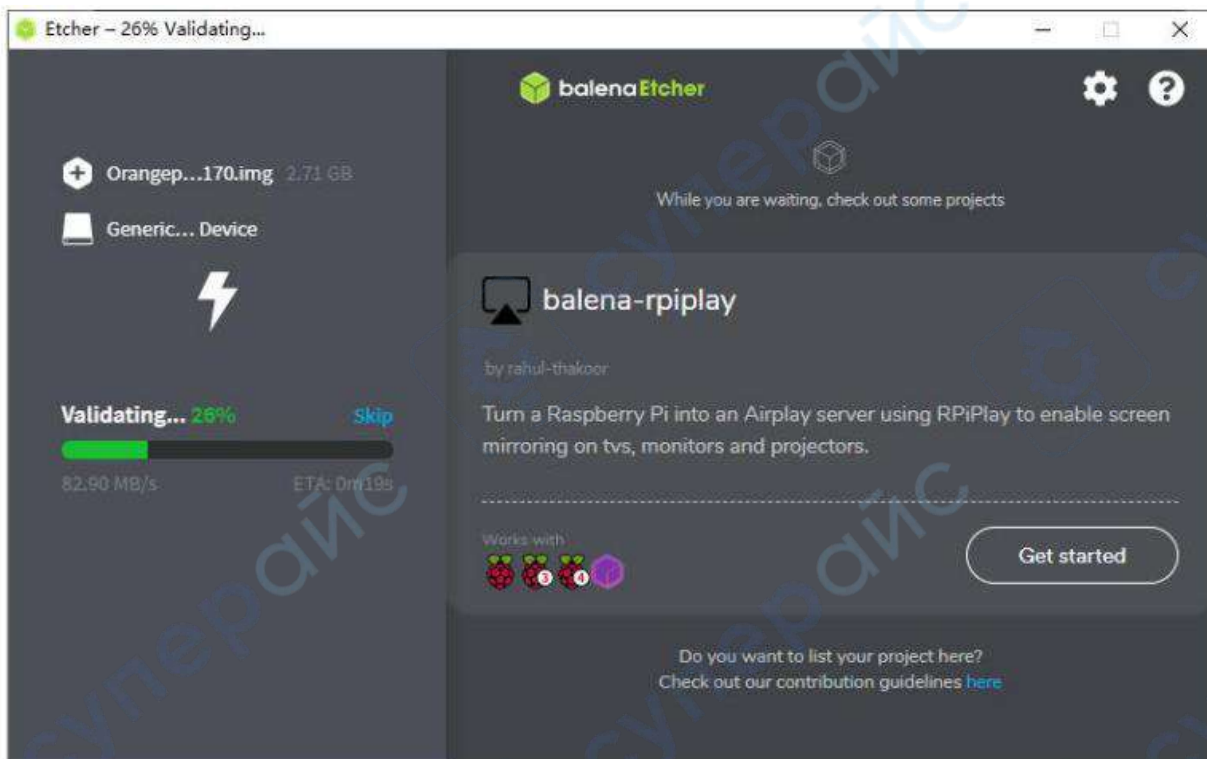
Etcher – 26% Validating...

balenaEtcher

Orangep...170.img 2.71 GB

Generic... Device

Validating... 26% Skip

82.90 MB/s ETA: 0m19s

While you are waiting, check out some projects

balena-rpiplay

by rahul-thakoor

Turn a Raspberry Pi into an Airplay server using RPiPlay to enable screen mirroring on tvs, monitors and projectors.

Works with

3 4

Get started

Do you want to list your project here?
Check out our contribution guidelines here

суперайс